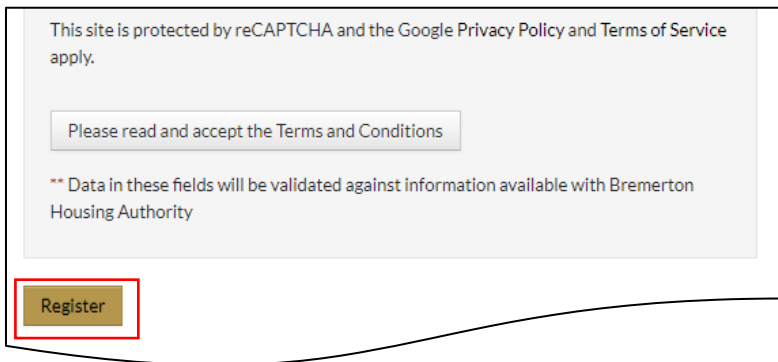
This site is protected by reCAPTCHA and the Google Privacy Policy and Terms of Service apply.

Please read and accept the Terms and Conditions

** Data in these fields will be validated against information available with Bremerton Housing Authority

Register